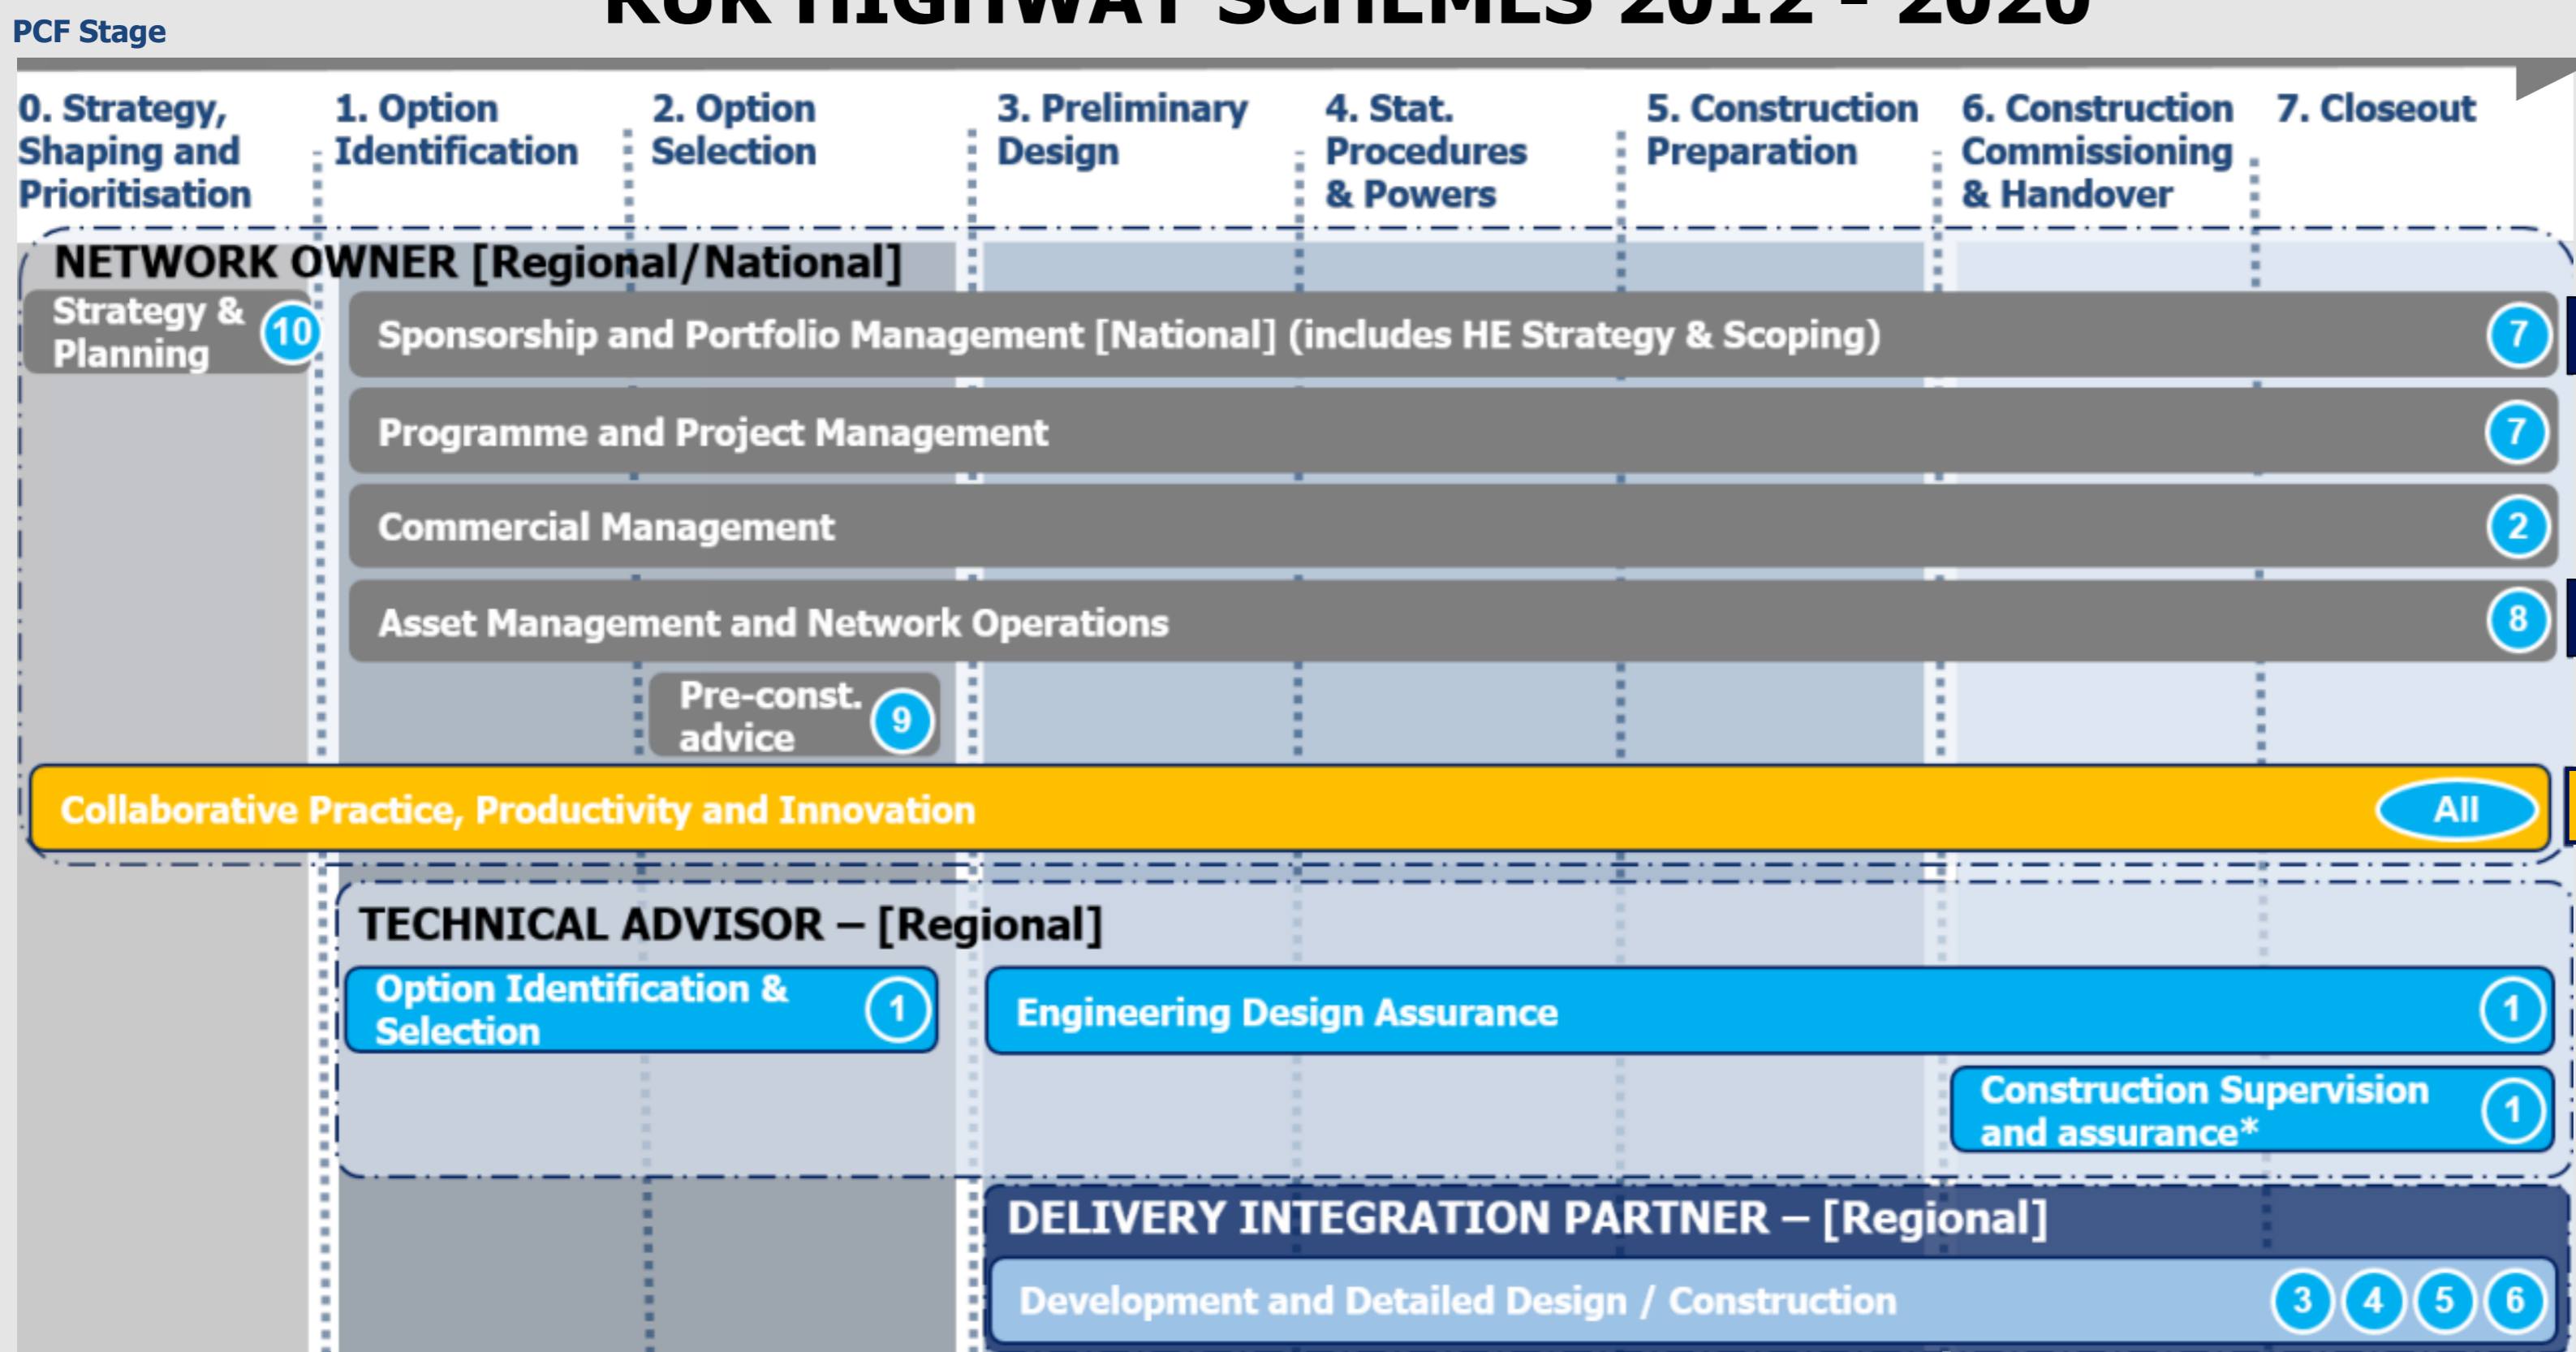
PCF Stage

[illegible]

0. Strategy, Shaping and Prioritisation

1. Option Identification

2. Option Selection

3. Preliminary Design

4. Stat. Procedures & Powers

5. Construction Preparation

6. Construction Commissioning & Handover

7. Closeout

NETWORK OWNER [Regional/National]

Strategy & Planning 10

Sponsorship and Portfolio Management [National] (includes HE Strategy & Scoping) 7

Programme and Project Management 7

Commercial Management 2

Asset Management and Network Operations 8

Pre-const. advice 9

Collaborative Practice, Productivity and Innovation All

TECHNICAL ADVISOR – [Regional]

Option Identification & Selection 1

Engineering Design Assurance 1

Construction Supervision and assurance* 1

DELIVERY INTEGRATION PARTNER – [Regional]

Development and Detailed Design / Construction 3 4 5 6